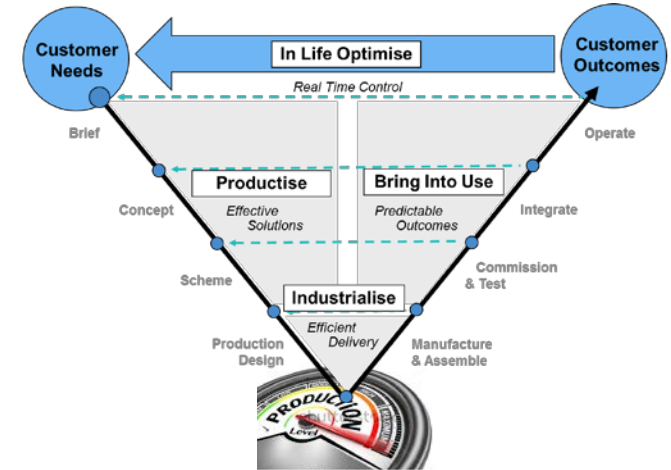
Customer Needs

In Life Optimise

Customer Outcomes

Real Time Control

Brief

Operate

Productise

Bring Into Use

Concept

Effective Solutions

Predictable Outcomes

Integrate

Scheme

Commission & Test

Industrialise

Efficient Delivery

Production Design

Manufacture & Assemble

PRODUCTION

Level